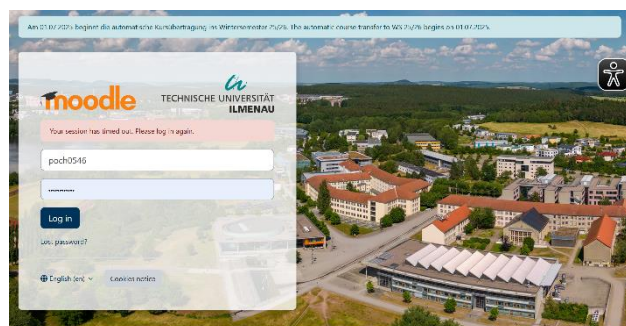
Am 01.07.2025 beginnt die automatische Kursübertragung ins Wintersemester 25/26. The automatic course transfer to WS 25/26 begins as 01.07.2025.

moodle

TECHNISCHE UNIVERSITÄT ILMENAU

Your session has timed out. Please log in again.

poch0546

••••••••

Log in

Lost password?

English (en)

Cookies notice